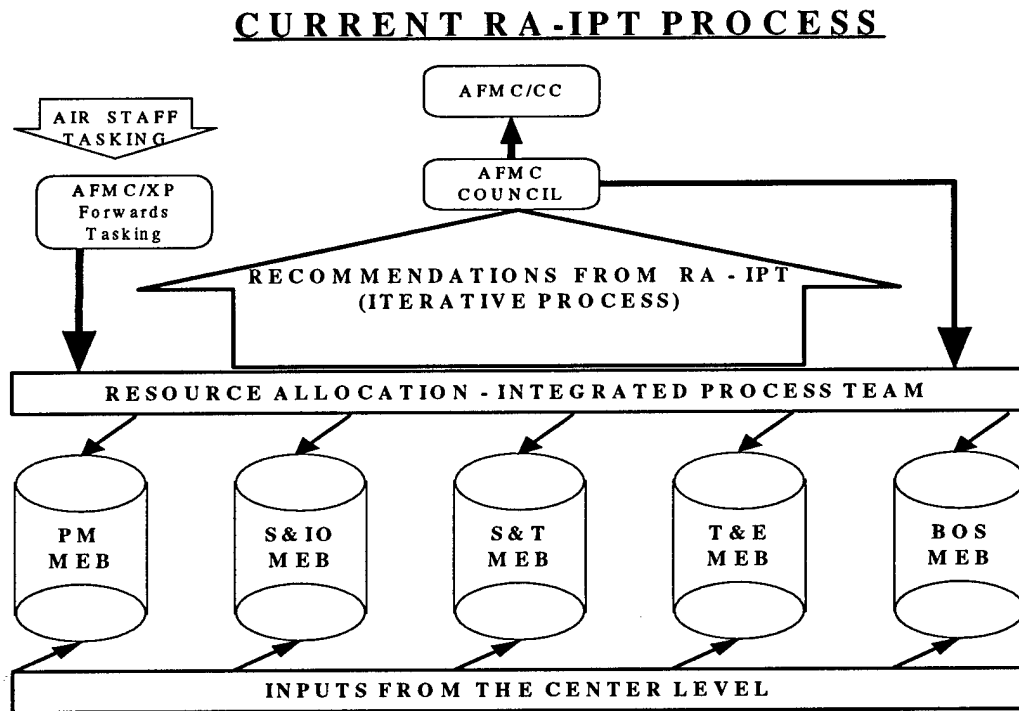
CURRENT RA-IPT PROCESS

AIR STAFF TASKING

AFMC/CC

AFMC/XP Forwards Tasking

AFMC COUNCIL

RECOMMENDATIONS FROM RA - IPT (ITERATIVE PROCESS)

RESOURCE ALLOCATION - INTEGRATED PROCESS TEAM

PM MEB

S&IO MEB

S&T MEB

T&E MEB

BOS MEB

INPUTS FROM THE CENTER LEVEL